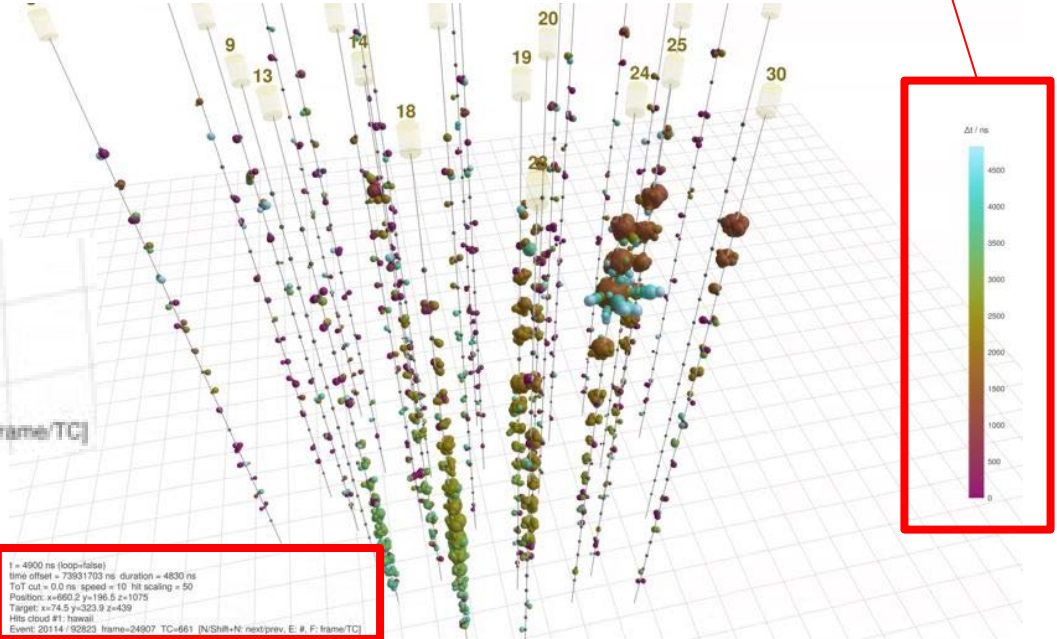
9
13
14
18
20
19
22
24
25
30

Δt / ns
4500
4000
3500
3000
2500
2000
1500
1000
500
0

rame/TC]

t = 4900 ns (loop=false)
time offset = 73931703 ns duration = 4830 ns
ToT cut = 0.0 ns speed = 10 hit scaling = 50
Position: x=660.2 y=196.5 z=1075
Target: x=74.5 y=323.9 z=439
Hits cloud #1: hawaii
Event: 20114 / 92823 frame=24907 TC=661 [N/Shift+N: next/prev, E: #, F: frame/TC]